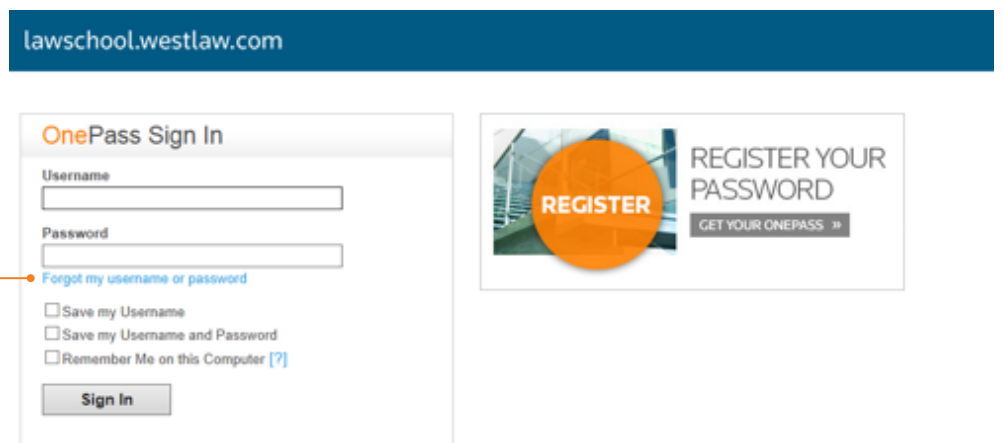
lawschool.westlaw.com

OnePass Sign In

Username

Password

Forgot my username or password

Save my Username

Save my Username and Password

Remember Me on this Computer [?]

Sign In

REGISTER

REGISTER YOUR PASSWORD

GET YOUR ONEPASS »